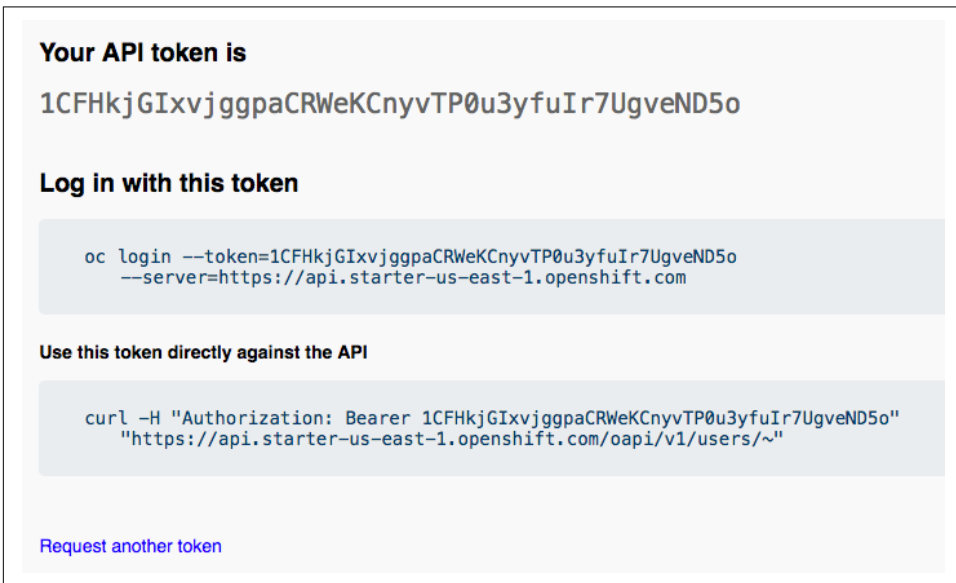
Your API token is

1CFHkjGIxvjggpaCRWeKCnyvTP0u3yfuIr7UgveND5o

Log in with this token

oc login --token=1CFHkjGIxvjggpaCRWeKCnyvTP0u3yfuIr7UgveND5o
--server=https://api.starter-us-east-1.openshift.com

Use this token directly against the API

curl -H "Authorization: Bearer 1CFHkjGIxvjggpaCRWeKCnyvTP0u3yfuIr7UgveND5o"
"https://api.starter-us-east-1.openshift.com/oapi/v1/users/~"

Request another token